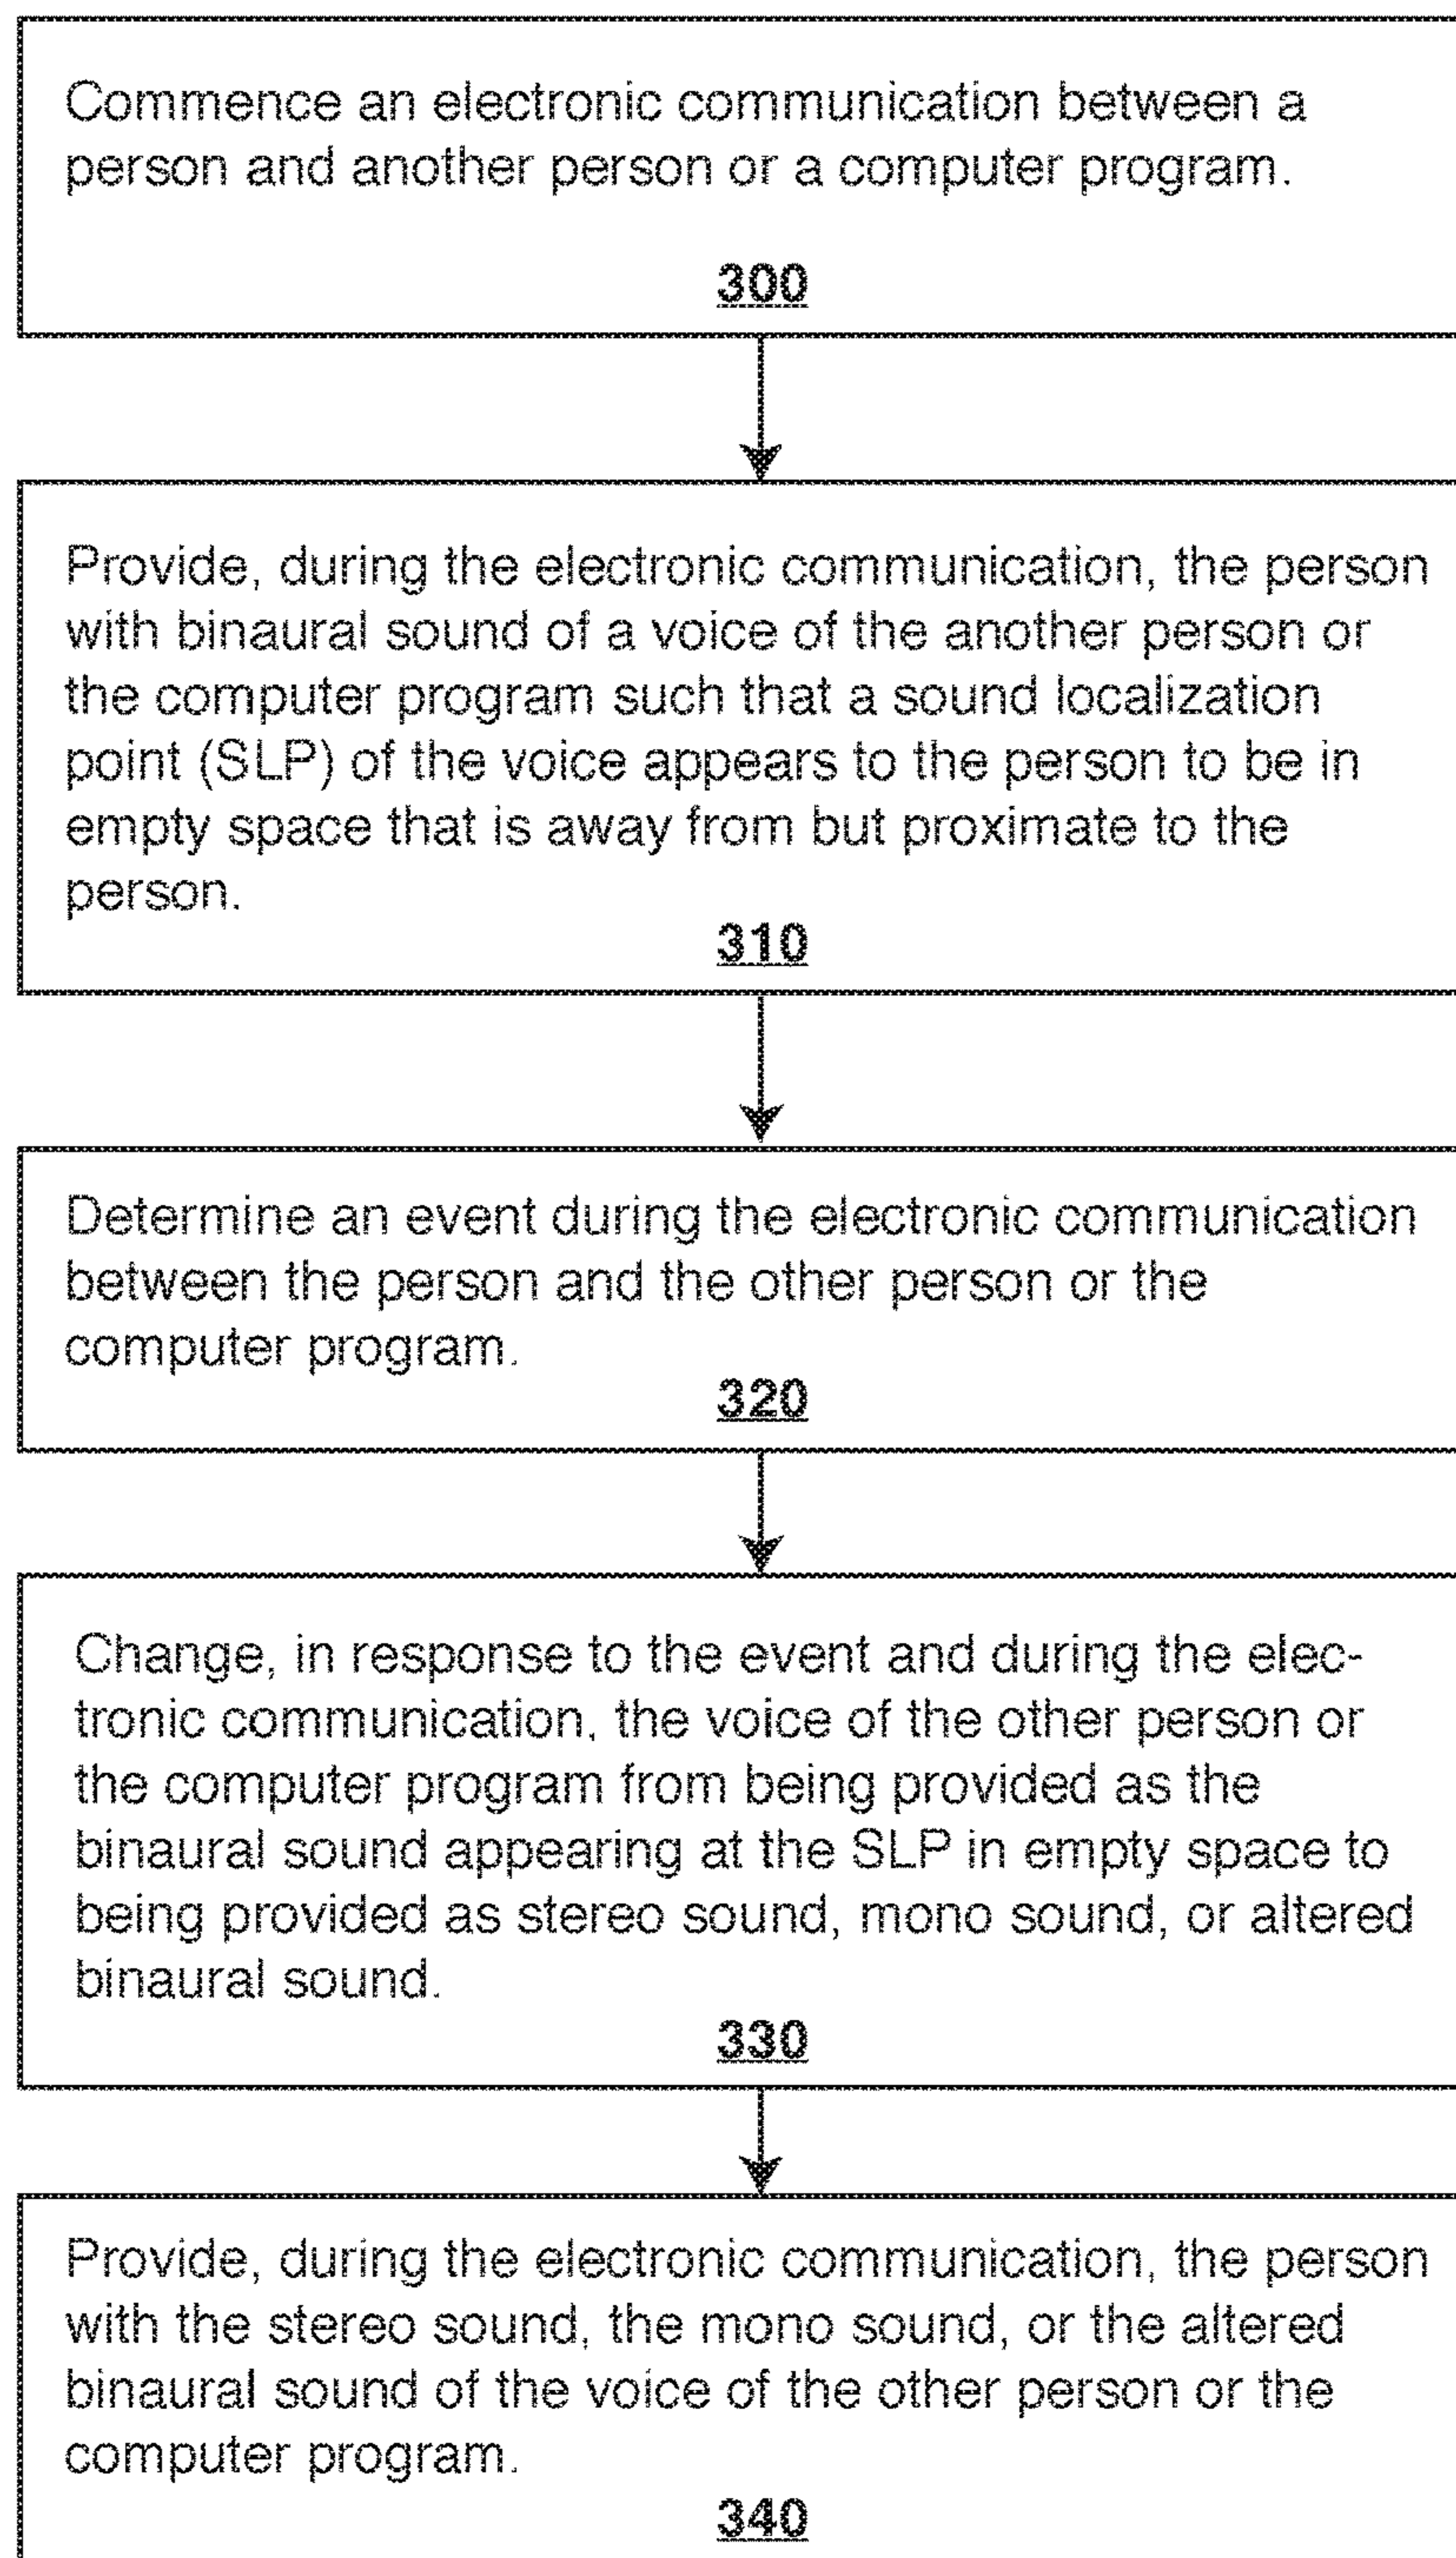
Commence an electronic communication between a person and another person or a computer program.

300

Provide, during the electronic communication, the person with binaural sound of a voice of the another person or the computer program such that a sound localization point (SLP) of the voice appears to the person to be in empty space that is away from but proximate to the person.

310

Determine an event during the electronic communication between the person and the other person or the computer program.

320

Change, in response to the event and during the electronic communication, the voice of the other person or the computer program from being provided as the binaural sound appearing at the SLP in empty space to being provided as stereo sound, mono sound, or altered binaural sound.

330

Provide, during the electronic communication, the person with the stereo sound, the mono sound, or the altered binaural sound of the voice of the other person or the computer program.

340